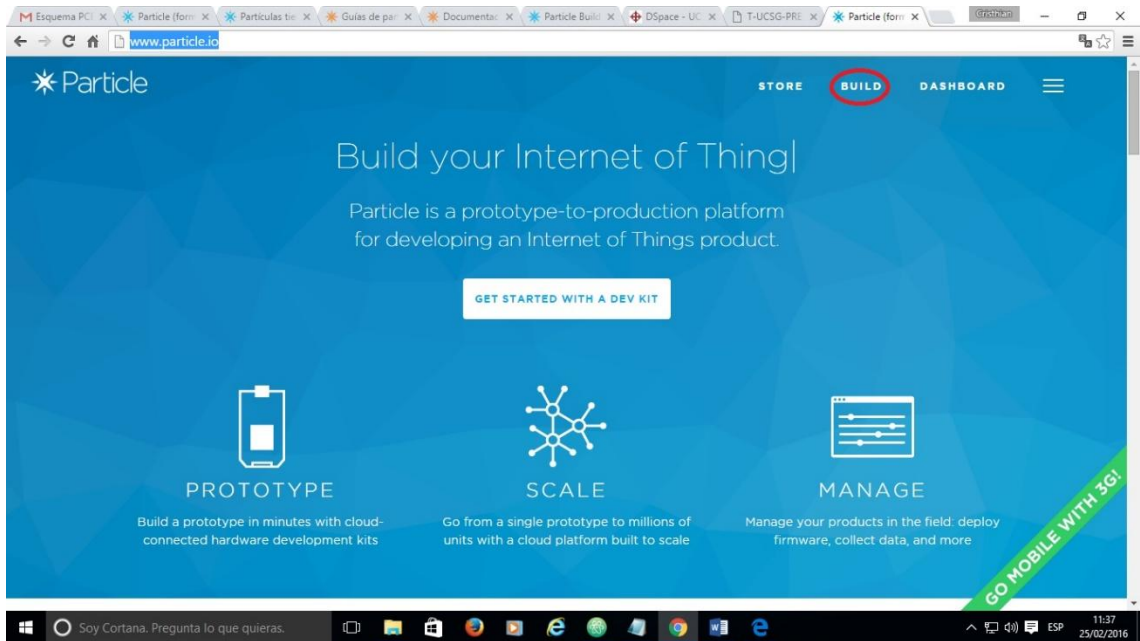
M Esquema PC ×  Particle (form ×  Partículas te ×  Guías de par ×  Documentac ×  Particle Build ×  DSpace - UC ×  T-UCSG-PRE ×  Particle (form ×  Cristhian

www.particle.io

Particle

STORE  BUILD  DASHBOARD

Build your Internet of Thing|

Particle is a prototype-to-production platform for developing an Internet of Things product.

GET STARTED WITH A DEV KIT

PROTOTYPE
Build a prototype in minutes with cloud-connected hardware development kits

SCALE
Go from a single prototype to millions of units with a cloud platform built to scale

MANAGE
Manage your products in the field: deploy firmware, collect data, and more

GO MOBILE WITH 3G!

Soy Cortana. Pregunta lo que quieras.

ESP  11:37 25/02/2016